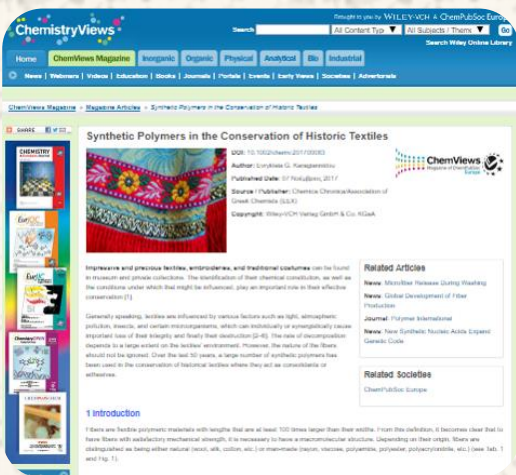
ChemistryViews.org

Brought to you by WILEY-VCH · ChemPubSoc Europe

Search | All Content Type | All Subjects / Theme | Go
Search Wiley Online Library

Home | ChemViews Magazine | Inorganic | Organic | Physical | Analytical | Bio | Industrial

News | Webinars | Videos | Education | Books | Journals | Portals | Events | Early Views | Societies | Advertorials

ChemViews Magazine » Magazine Articles » Synthetic Polymers in the Conservation of Historic Textiles

SHARE

Synthetic Polymers in the Conservation of Historic Textiles

DOI: 10.1002/chemv.201700003
Author: Evrydiki G. Karapanagiotou
Published Date: 07 February 2017
Source / Publisher: Chemical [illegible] Association of Greek Chemists (EEX)
Copyright: Wiley-VCH Verlag GmbH & Co. KGaA

ChemViews Magazine of Chemistry Europe

Impressive and precious textiles, embroideries, and traditional costumes can be found in museum and private collections. The identification of their chemical constitution, as well as the conditions under which that might be influenced, play an important role in their effective conservation [1].

Generally speaking, textiles are influenced by various factors such as light, atmospheric pollution, insects, and certain microorganisms, which can individually or synergistically cause important loss of their integrity and finally their destruction [2–6]. The rate of decomposition depends to a large extent on the textiles' environment. However, the nature of the fibers should not be ignored. Over the last 50 years, a large number of synthetic polymers has been used in the conservation of historical textiles where they act as consolidants or adhesives.

Related Articles

News: Microfiber Release During Washing
News: Global Development of Fiber Production
Journal: Polymer International
News: New Synthetic Nucleic Acids Expand Genetic Code

Related Societies

ChemPubSoc Europe

1 Introduction

Fibers are flexible polymeric materials with lengths that are at least 100 times larger than their widths. From this definition, it becomes clear that to have fibers with satisfactory mechanical strength, it is necessary to have a macromolecular structure. Depending on their origin, fibers are distinguished as being either natural (wool, silk, cotton, etc.) or man-made (rayon, viscose, polyamide, polyester, polyacrylonitrile, etc.) (see Tab. 1 and Fig. 1).